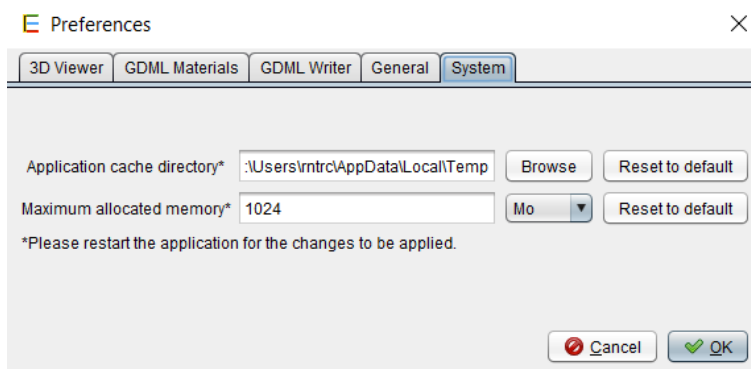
Preferences

3D Viewer | GDML Materials | GDML Writer | General | System

Application cache directory* :\Users\rntrc\AppData\Local\Temp Browse Reset to default

Maximum allocated memory* 1024 Mo Reset to default

*Please restart the application for the changes to be applied.

Cancel OK